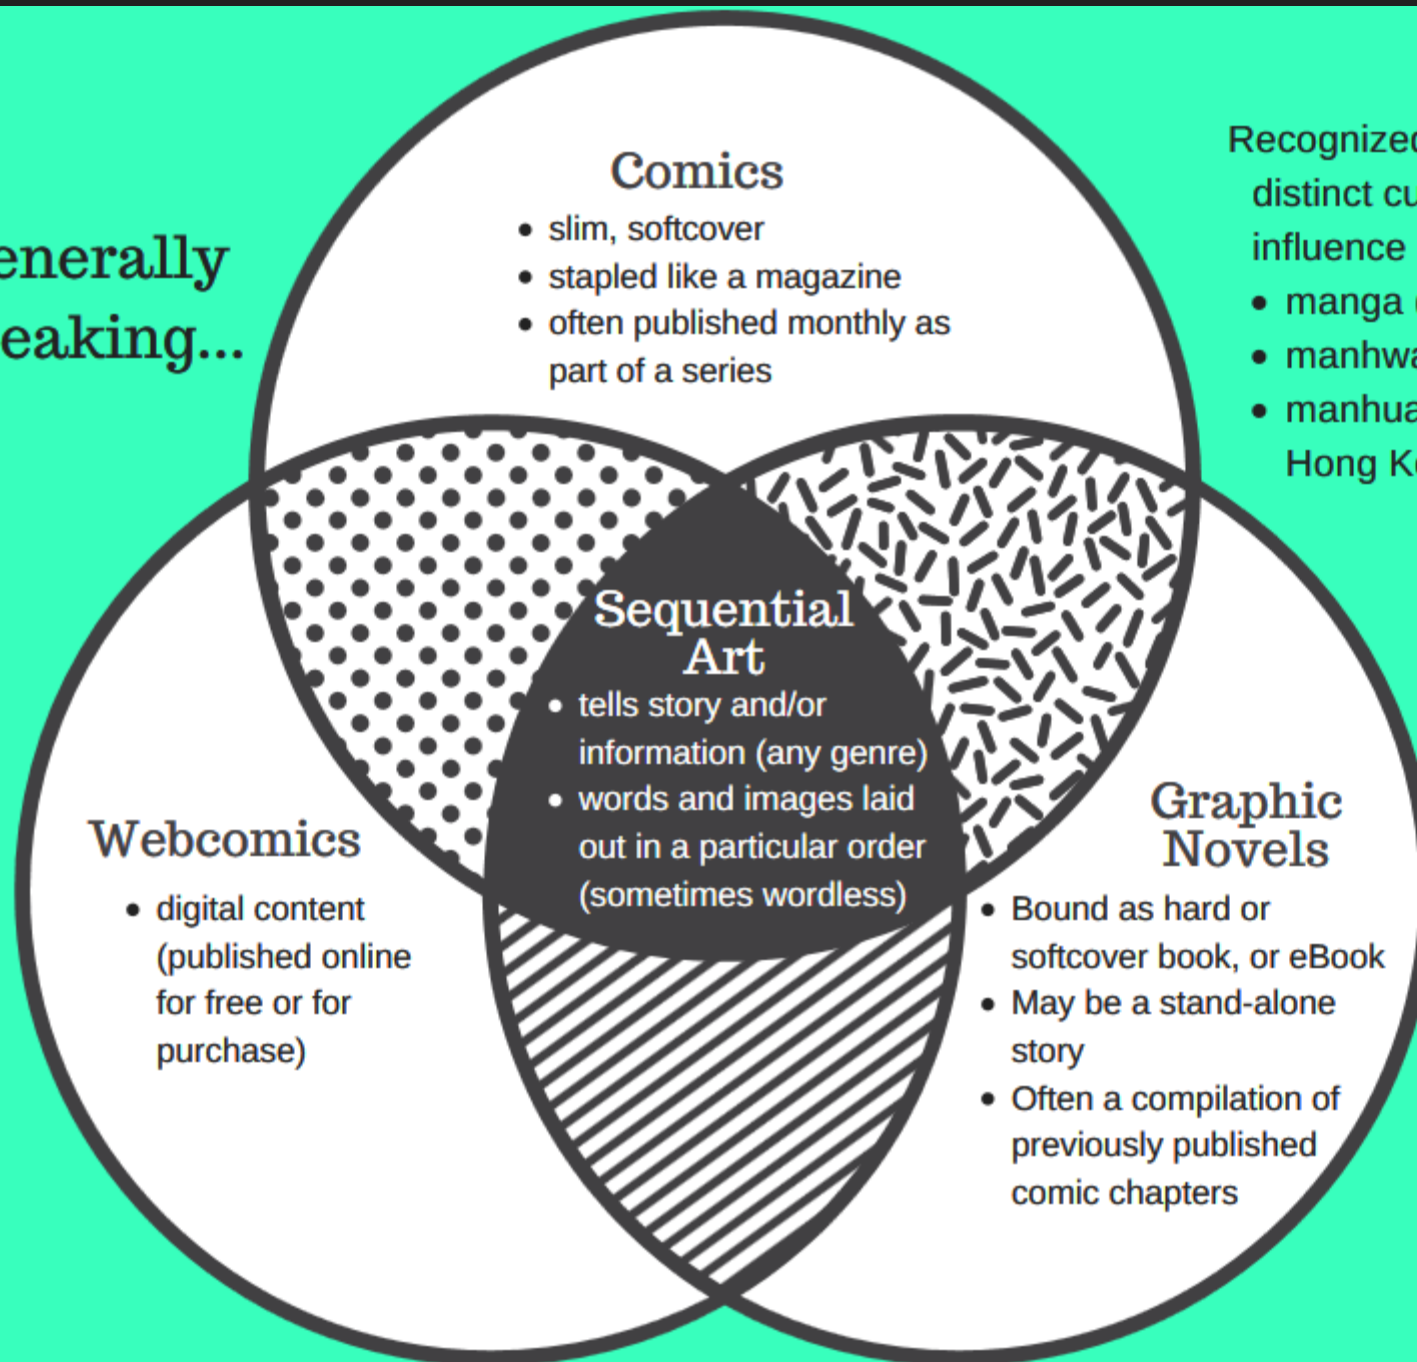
enerally eaking...

Comics
- slim, softcover
- stapled like a magazine
- often published monthly as part of a series

Recognized distinct cu influence
- manga
- manhwa
- manhua Hong K

Sequential Art
- tells story and/or information (any genre)
- words and images laid out in a particular order (sometimes wordless)

Webcomics
- digital content (published online for free or for purchase)

Graphic Novels
- Bound as hard or softcover book, or eBook
- May be a stand-alone story
- Often a compilation of previously published comic chapters